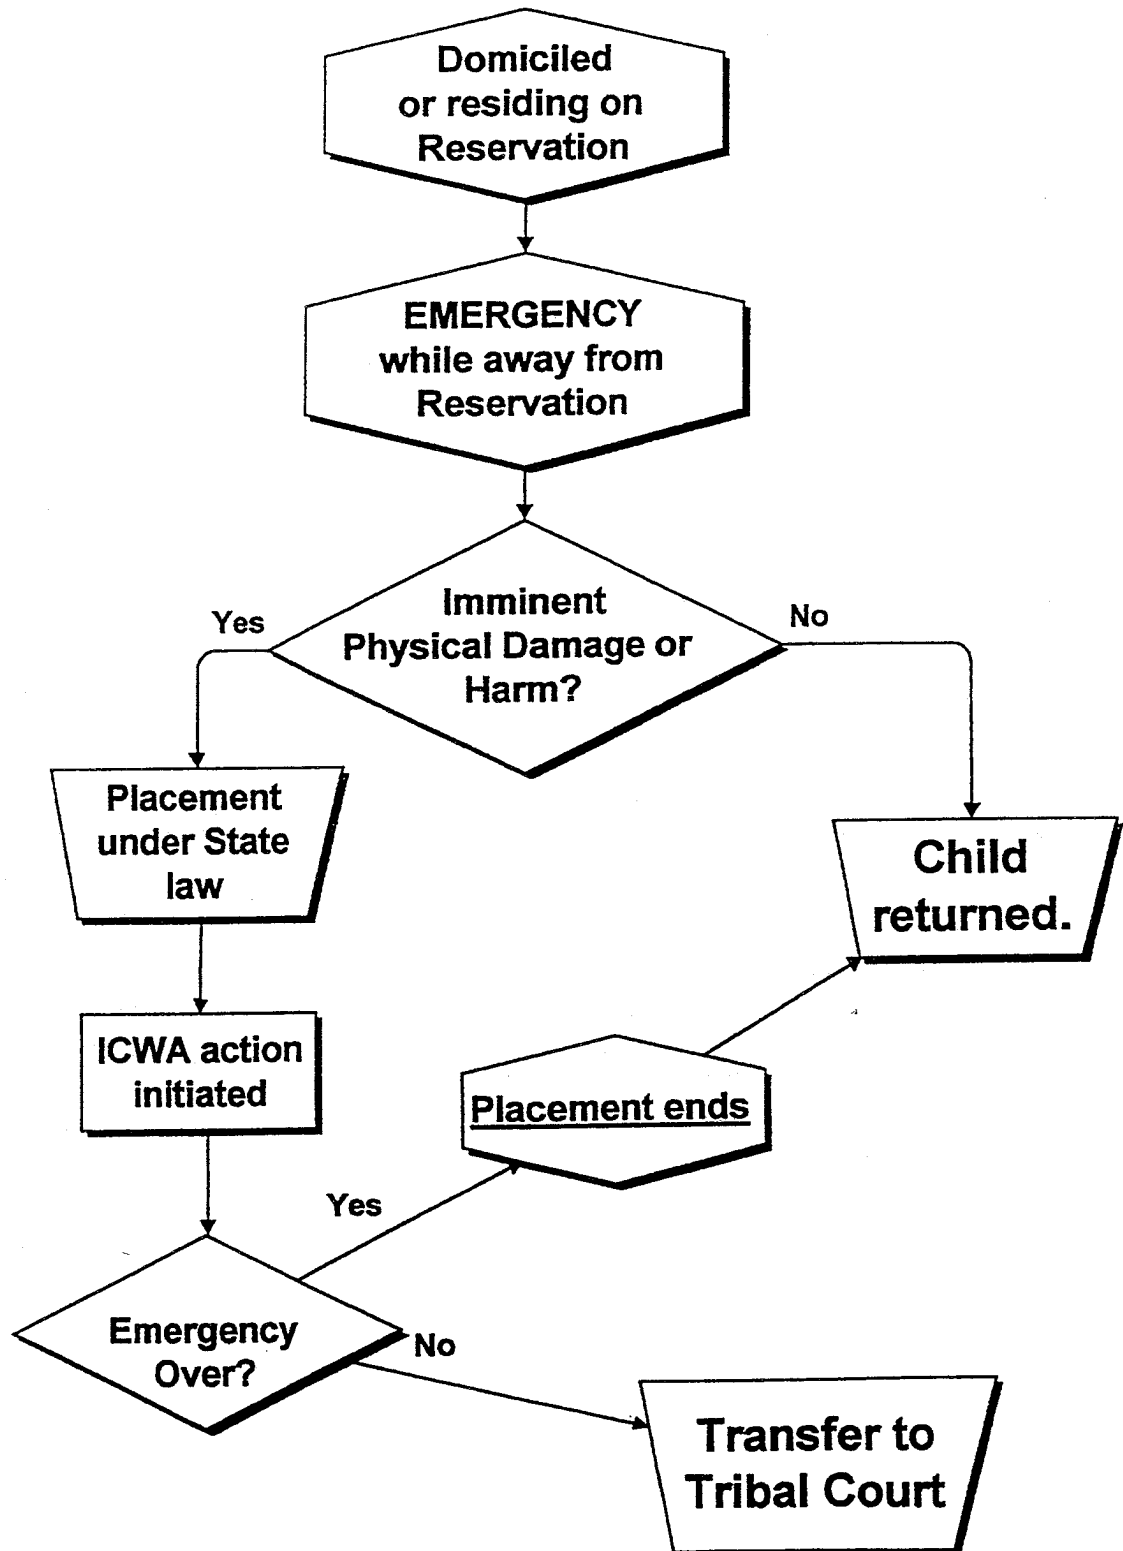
Domiciled or residing on Reservation

EMERGENCY while away from Reservation

Imminent Physical Damage or Harm?

Yes

No

Placement under State law

Child returned.

ICWA action initiated

Placement ends

Yes

Emergency Over?

No

Transfer to Tribal Court